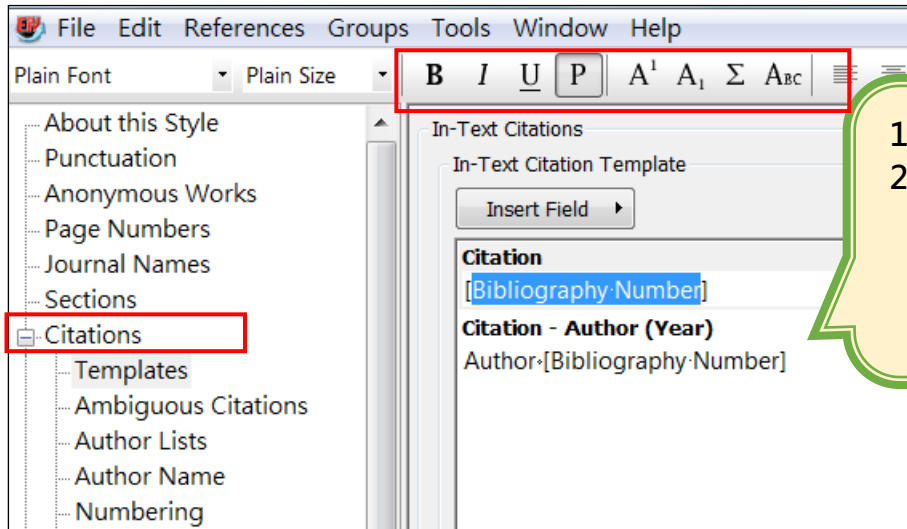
File Edit References Groups Tools Window Help

Plain Font Plain Size

B I U P $A^1$ $A_1$ Σ $A_{BC}$

About this Style
Punctuation
Anonymous Works
Page Numbers
Journal Names
Sections
Citations
Templates
Ambiguous Citations
Author Lists
Author Name
Numbering

In-Text Citations
In-Text Citation Template
Insert Field

Citation
[Bibliography·Number]
Citation - Author (Year)
Author·[Bibliography·Number]

1
2